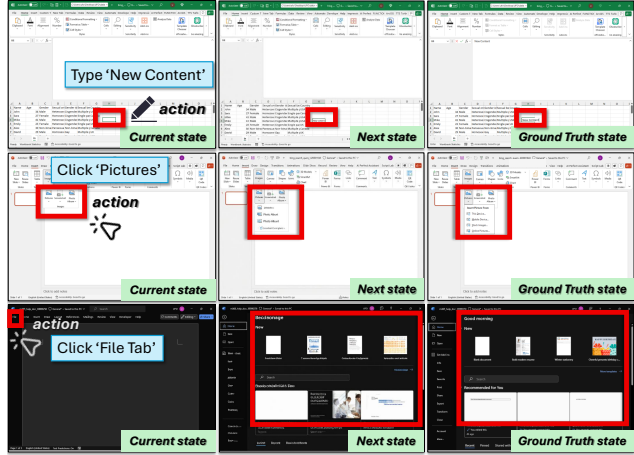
Type 'New Content'

action

Current state

Next state

Ground Truth state

Click 'Pictures'

action

Current state

Next state

Ground Truth state

action

Click 'File Tab'

Current state

Next state

Ground Truth state

Good morning

New

Recommended for You